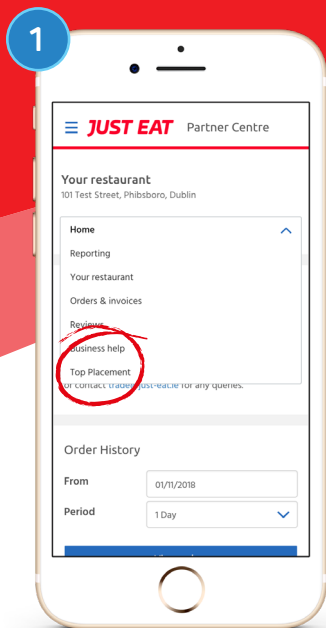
1

JUST EAT Partner Centre

Your restaurant
101 Test Street, Phibsboro, Dublin

Home
Reporting
Your restaurant
Orders & invoices
Reviews
Business help
Top Placement

or contact trade@just-eat.ie for any queries.

Order History

From 01/11/2018

Period 1 Day